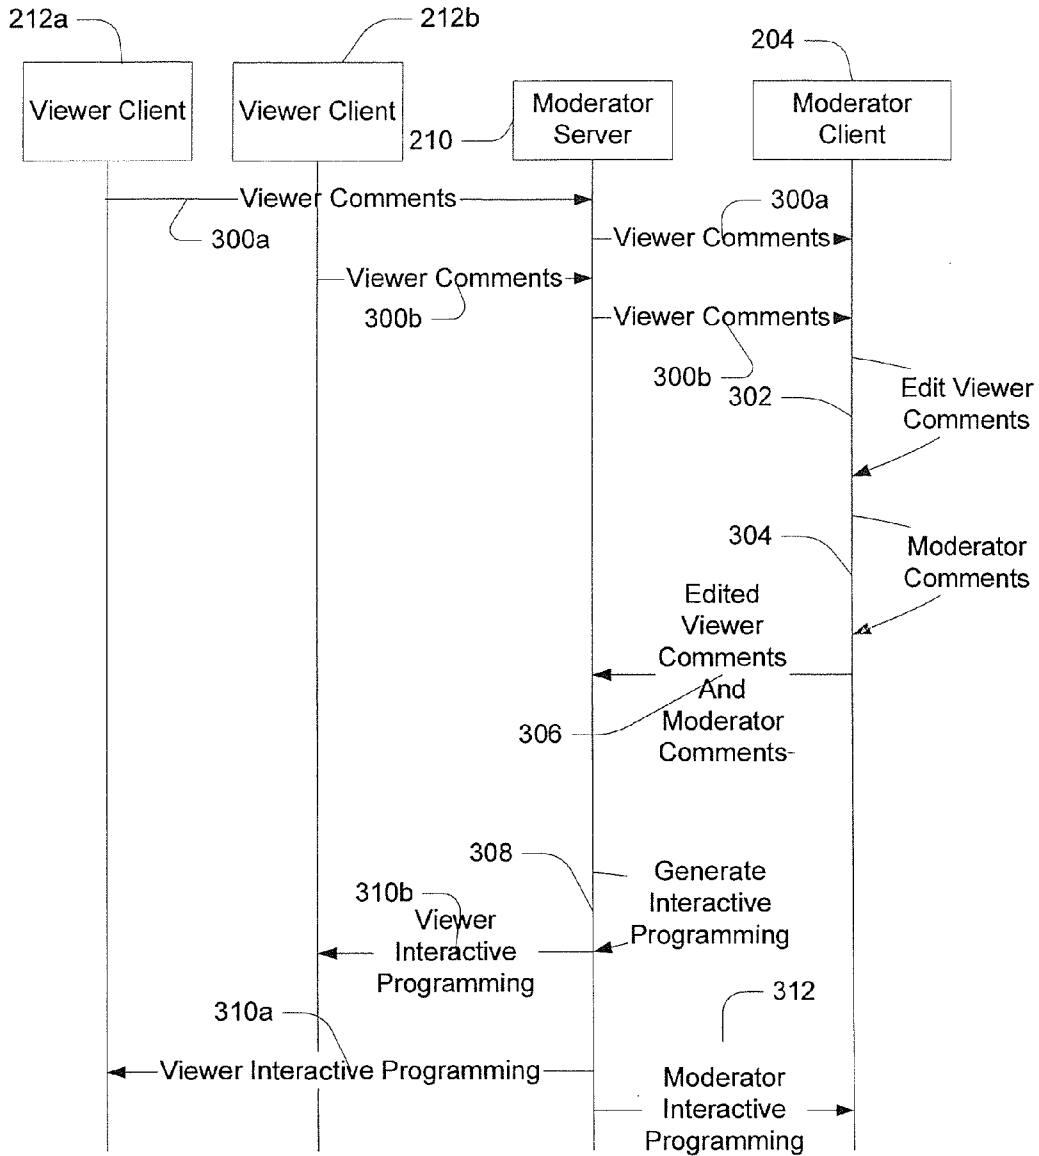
212a

212b

204

Viewer Client

Viewer Client

210

Moderator Server

Moderator Client

Viewer Comments

300a

300a

Viewer Comments

Viewer Comments

300b

Viewer Comments

300b

302

Edit Viewer Comments

304

Moderator Comments

Edited Viewer Comments And Moderator Comments

306

308

Generate Interactive Programming

310b

Viewer Interactive Programming

310a

312

Viewer Interactive Programming

Moderator Interactive Programming